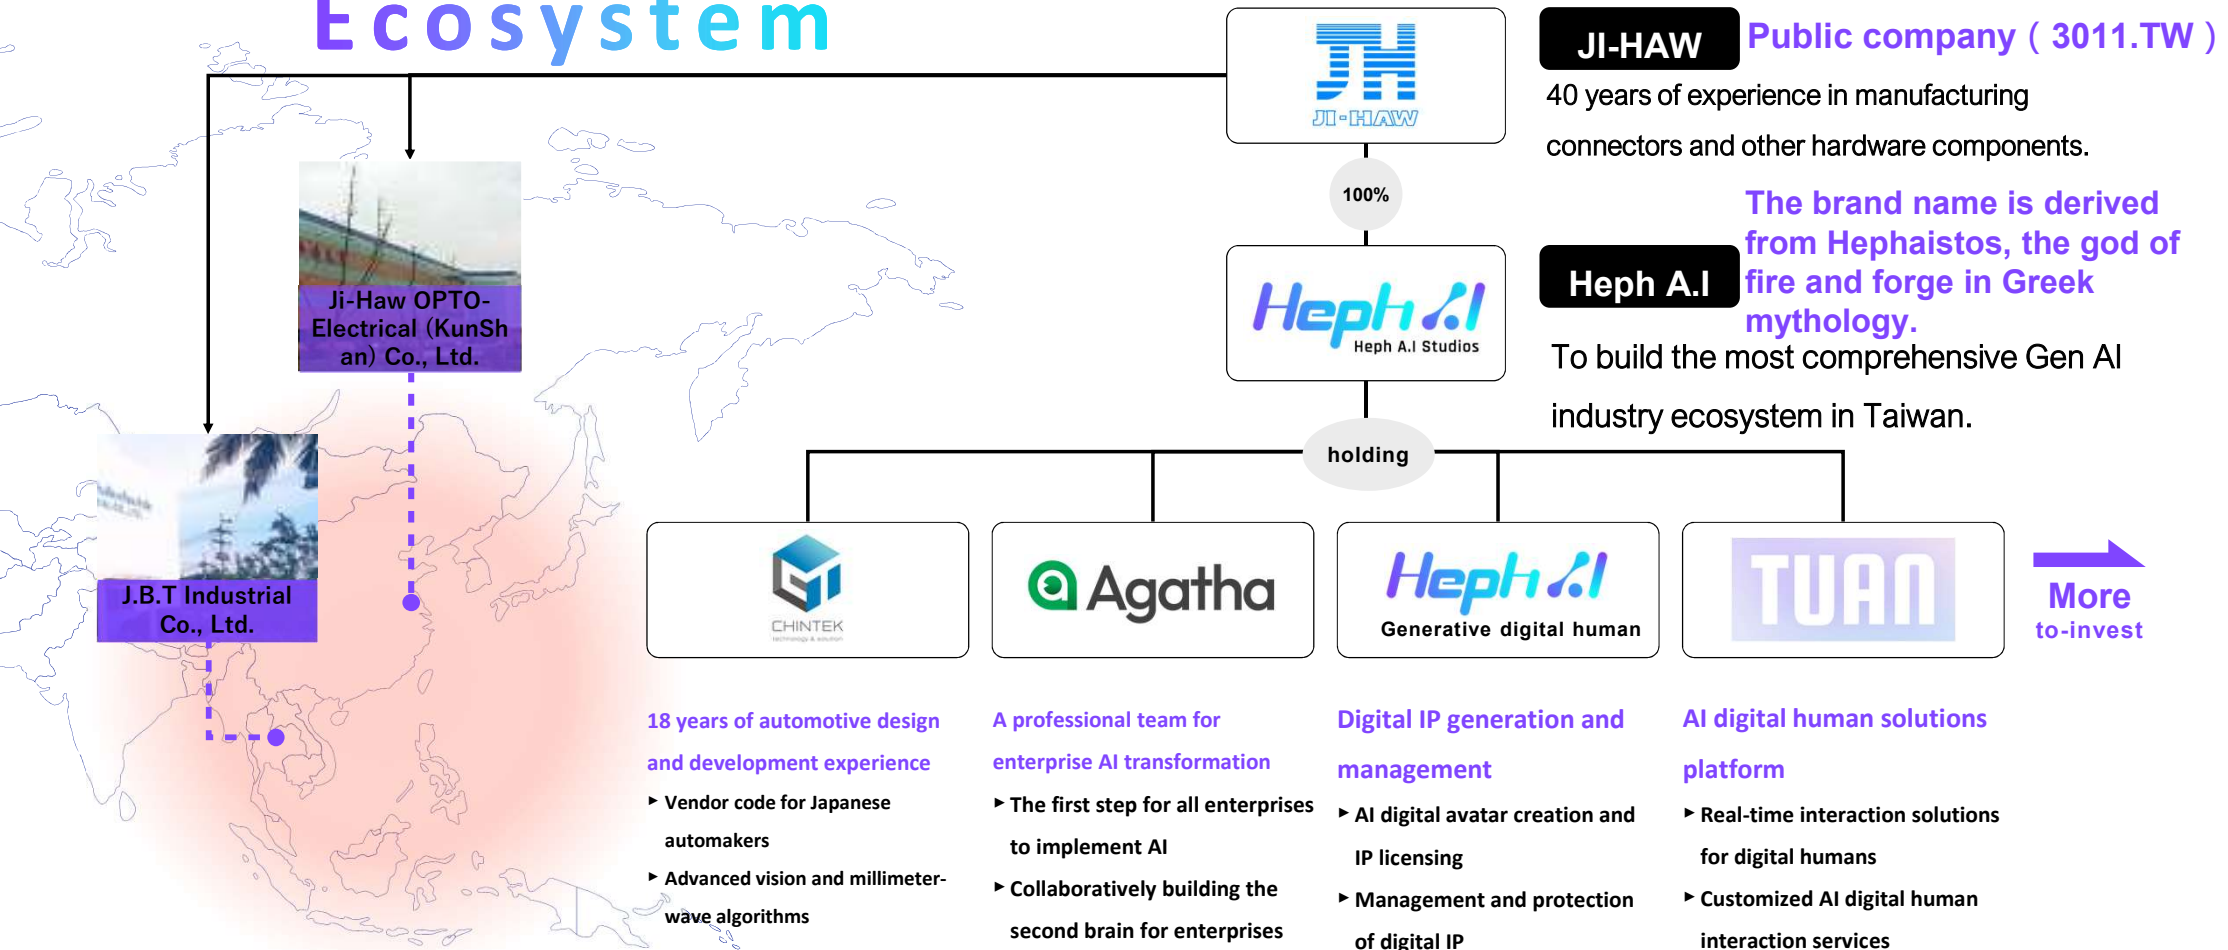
Ecosystem

JI-HAW

JI-HAW Public company ( 3011.TW )

40 years of experience in manufacturing connectors and other hardware components.

100%

Heph A.I Studios

Heph A.I The brand name is derived from Hephaistos, the god of fire and forge in Greek mythology.

To build the most comprehensive Gen AI industry ecosystem in Taiwan.

holding

Ji-Haw OPTO-Electrical (KunShan) Co., Ltd.

J.B.T Industrial Co., Ltd.

CHINTEK

Agatha

Heph A.I Generative digital human

TUAN

More to-invest

18 years of automotive design and development experience

▸ Vendor code for Japanese automakers

▸ Advanced vision and millimeter-wave algorithms

A professional team for enterprise AI transformation

▸ The first step for all enterprises to implement AI

▸ Collaboratively building the second brain for enterprises

Digital IP generation and management

▸ AI digital avatar creation and IP licensing

▸ Management and protection of digital IP

AI digital human solutions platform

▸ Real-time interaction solutions for digital humans

▸ Customized AI digital human interaction services